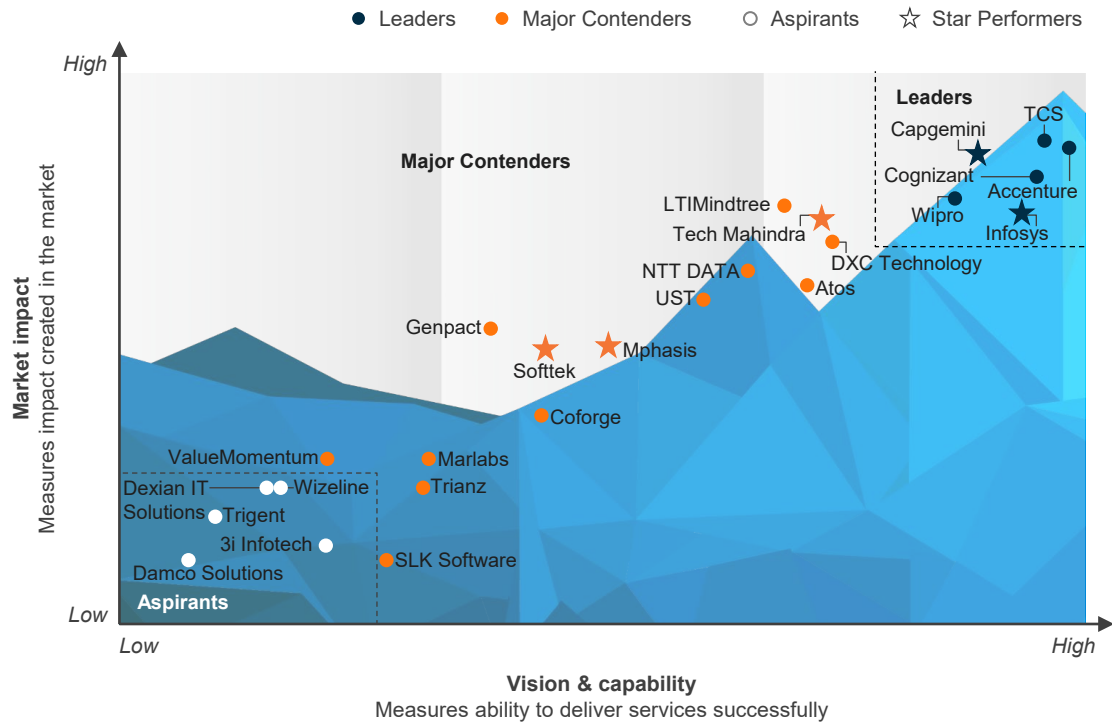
Leaders Major Contenders Aspirants Star Performers

High

Low

Market impact
Measures impact created in the market

Leaders

TCS
Capgemini
Cognizant
Accenture
Wipro
Infosys

Major Contenders

LTIMindtree
Tech Mahindra
DXC Technology
NTT DATA
UST
Atos
Genpact
Softtek
Mphasis
Coforge
ValueMomentum
Marlabs
Trianz
SLK Software

Dexian IT Solutions
Wizeline
Trigent
3i Infotech
Damco Solutions

Aspirants

Low

High

Vision & capability
Measures ability to deliver services successfully